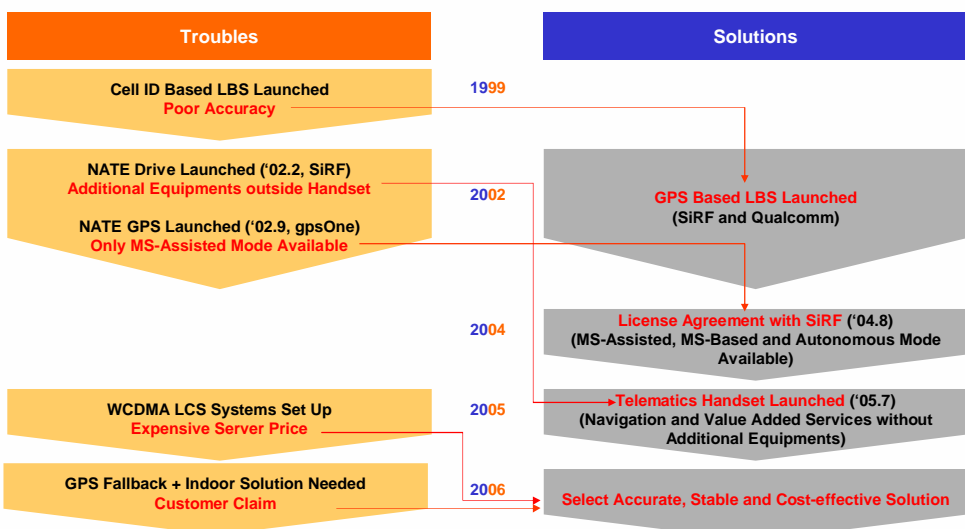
Troubles

Solutions

Cell ID Based LBS Launched
Poor Accuracy

1999

NATE Drive Launched ('02.2, SiRF)
Additional Equipments outside Handset

NATE GPS Launched ('02.9, gpsOne)
Only MS-Assisted Mode Available

2002

GPS Based LBS Launched
(SiRF and Qualcomm)

2004

License Agreement with SiRF ('04.8)
(MS-Assisted, MS-Based and Autonomous Mode Available)

WCDMA LCS Systems Set Up
Expensive Server Price

2005

Telematics Handset Launched ('05.7)
(Navigation and Value Added Services without Additional Equipments)

GPS Fallback + Indoor Solution Needed
Customer Claim

2006

Select Accurate, Stable and Cost-effective Solution